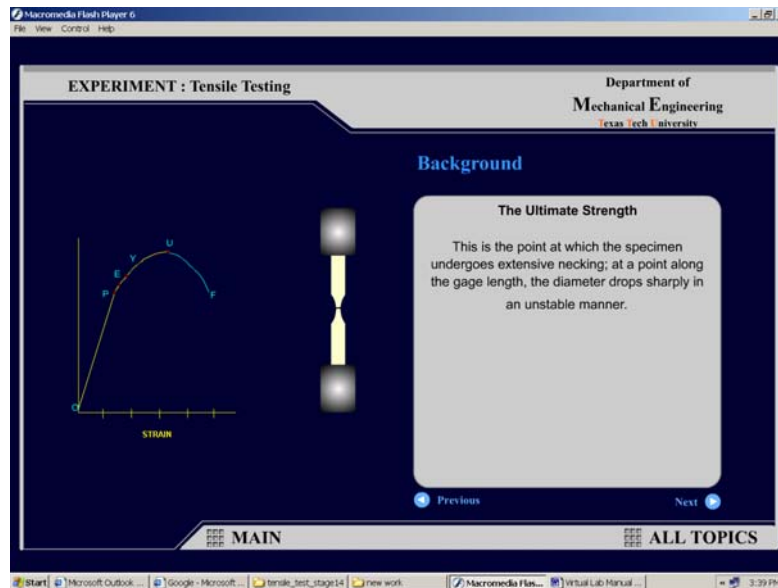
Macromedia Flash Player 6
File View Control Help

EXPERIMENT : Tensile Testing

Department of
Mechanical Engineering
Texas Tech University

Background

The Ultimate Strength

This is the point at which the specimen undergoes extensive necking; at a point along the gage length, the diameter drops sharply in an unstable manner.

U
Y
E
P
F
O

STRAIN

Previous

Next

MAIN

ALL TOPICS

Start | Microsoft Outlook ... | Google - Microsoft ... | tensile_test_stage14 | new work | Macromedia Flas... | Virtual Lab Manual ... | 3:39 PM